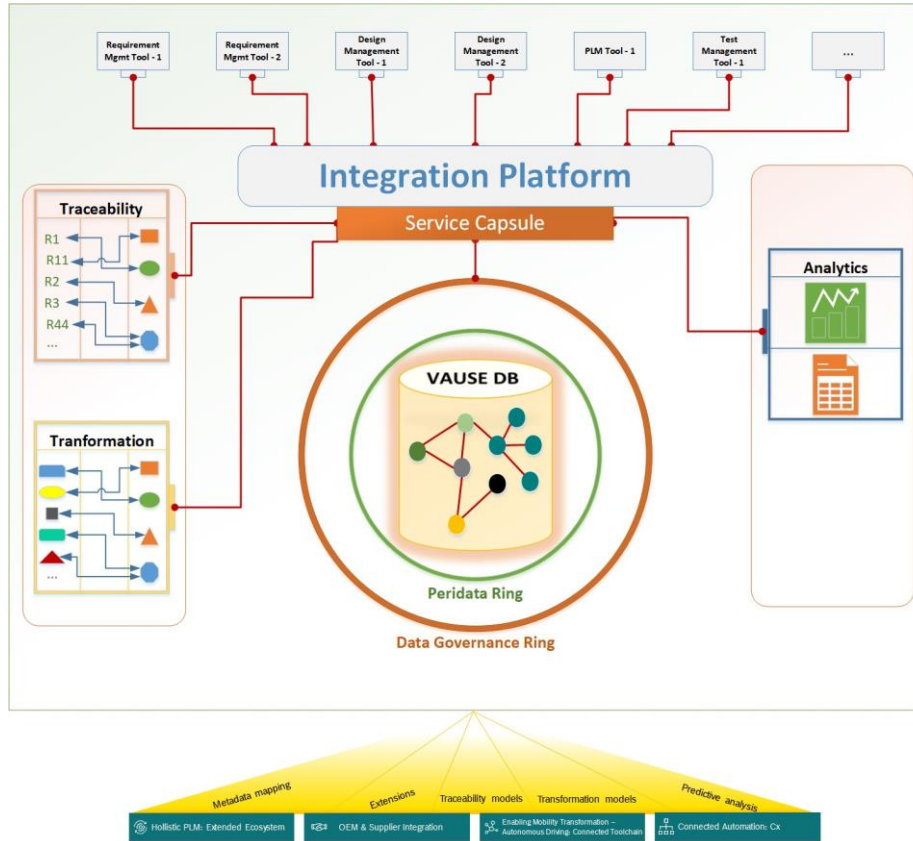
Requirement Mgmt Tool - 1

Requirement Mgmt Tool - 2

Design Management Tool - 1

Design Management Tool - 2

PLM Tool - 1

Test Management Tool - 1

...

Integration Platform

Service Capsule

Traceability

R1

R11

R2

R3

R44

...

Tranformation

...

Analytics

VAUSE DB

Peridata Ring

Data Governance Ring

Metadata mapping

Extensions

Traceability models

Transformation models

Predictive analysis

Hollistic PLM: Extended Ecosystem

OEM & Supplier Integration

Enabling Mobility Transformation – Autonomous Driving: Connected Toolchain

Connected Automation: Cx